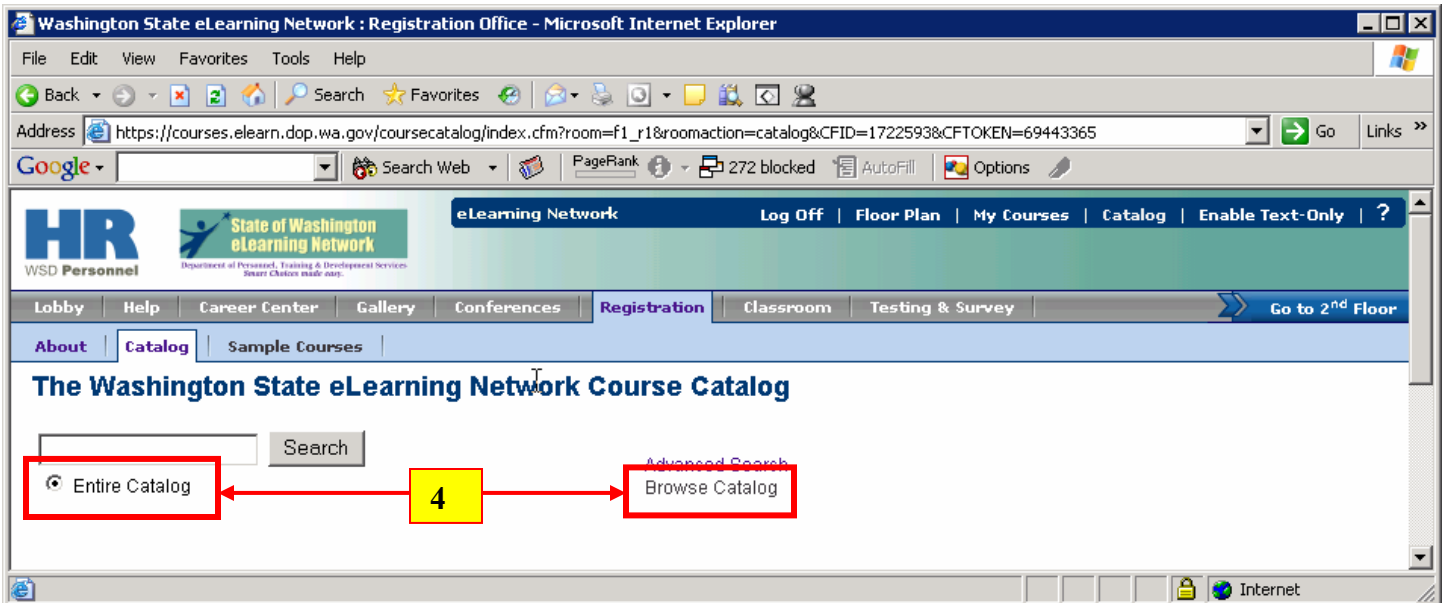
Washington State eLearning Network : Registration Office - Microsoft Internet Explorer

File Edit View Favorites Tools Help

Back Search Favorites

Address https://courses.elearn.dop.wa.gov/coursecatalog/index.cfm?room=f1_r1&roomaction=catalog&CFID=1722593&CFTOKEN=69443365 Go Links »

Google Search Web PageRank 272 blocked AutoFill Options

HR WSD Personnel

State of Washington eLearning Network
Department of Personnel, Training & Development Services Smart Choices made easy.

eLearning Network Log Off | Floor Plan | My Courses | Catalog | Enable Text-Only | ?

Lobby | Help | Career Center | Gallery | Conferences | Registration | Classroom | Testing & Survey | Go to 2$^{nd}$ Floor

About | Catalog | Sample Courses

The Washington State eLearning Network Course Catalog

Search

Entire Catalog

4

Advanced Search
Browse Catalog

Internet